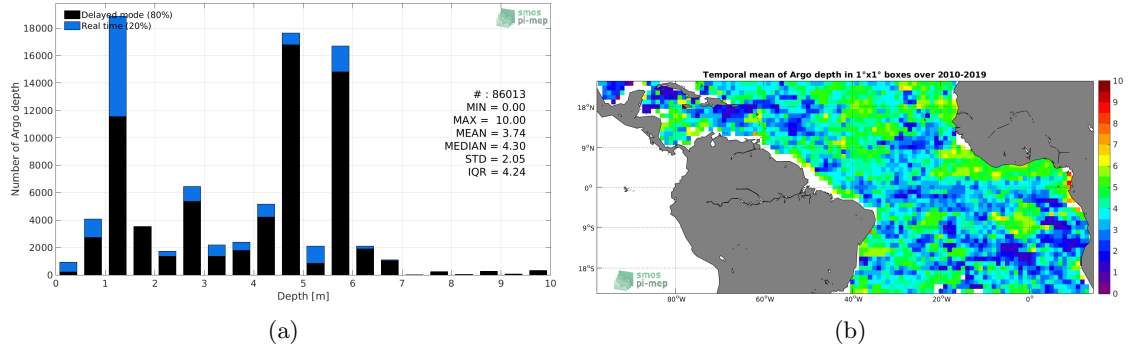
Delayed mode (80%)
Real time (20%)

smos pi-mep

Number of Argo depth

18000
16000
14000
12000
10000
8000
6000
4000
2000
0

# : 86013
MIN = 0.00
MAX = 10.00
MEAN = 3.74
MEDIAN = 4.30
STD = 2.05
IQR = 4.24

0 1 2 3 4 5 6 7 8 9 10
Depth [m]

(a)

Temporal mean of Argo depth in 1°x1° boxes over 2010-2019

18°N
9°N
0°
9°S
18°S

80°W 60°W 40°W 20°W 0°

10 9 8 7 6 5 4 3 2 1 0

smos pi-mep

(b)